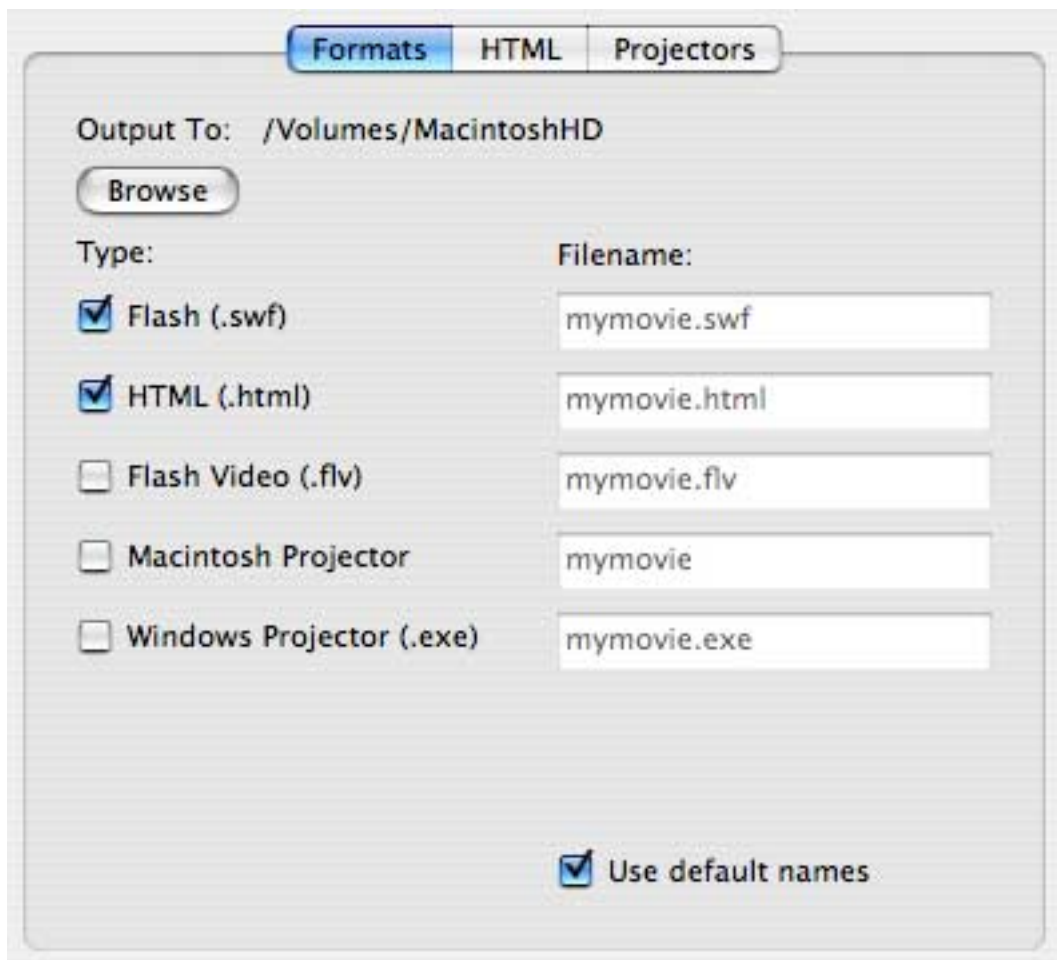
Formats HTML Projectors

Output To: /Volumes/MacintoshHD

Browse

Type:

Filename:

Flash (.swf)

mymovie.swf

HTML (.html)

mymovie.html

Flash Video (.flv)

mymovie.flv

Macintosh Projector

mymovie

Windows Projector (.exe)

mymovie.exe

Use default names